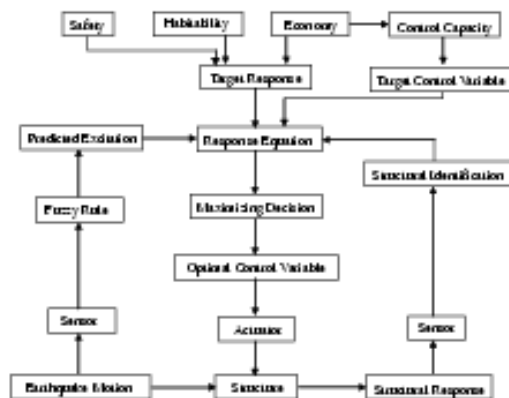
Safety
Habitability
Economy
Control Capacity
Target Response
Target Control Variable
Predicted Excitation
Response Equation
Structural Identification
Maximizing Decision
Fuzzy Rule
Optimal Control Variable
Sensor
Actuator
Sensor
Earthquake Motion
Structure
Structural Response